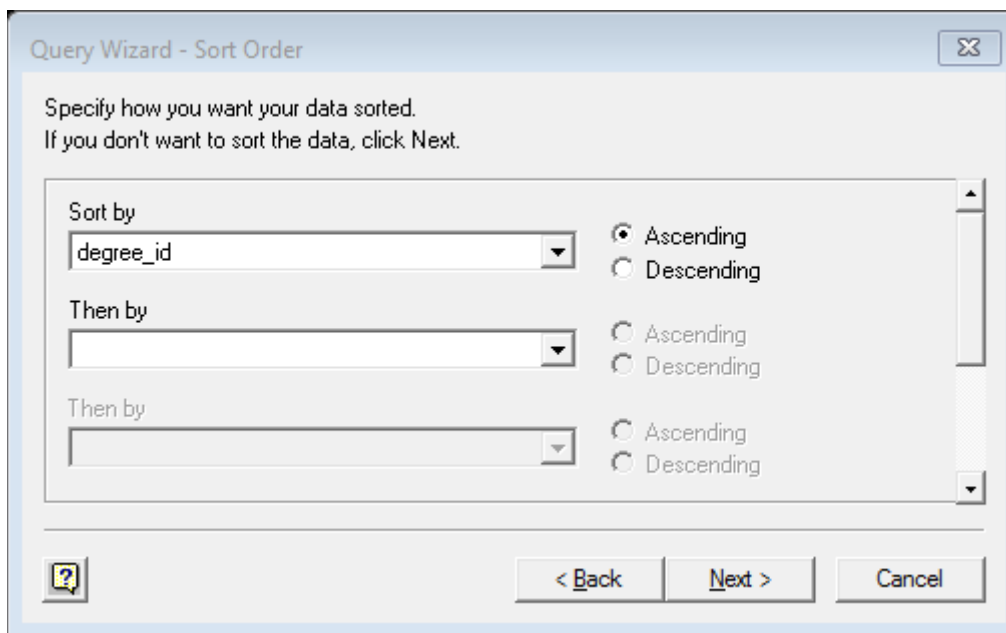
Query Wizard - Sort Order

Specify how you want your data sorted.
If you don't want to sort the data, click Next.

Sort by
degree_id
Ascending
Descending

Then by
Ascending
Descending

Then by
Ascending
Descending

< Back
Next >
Cancel